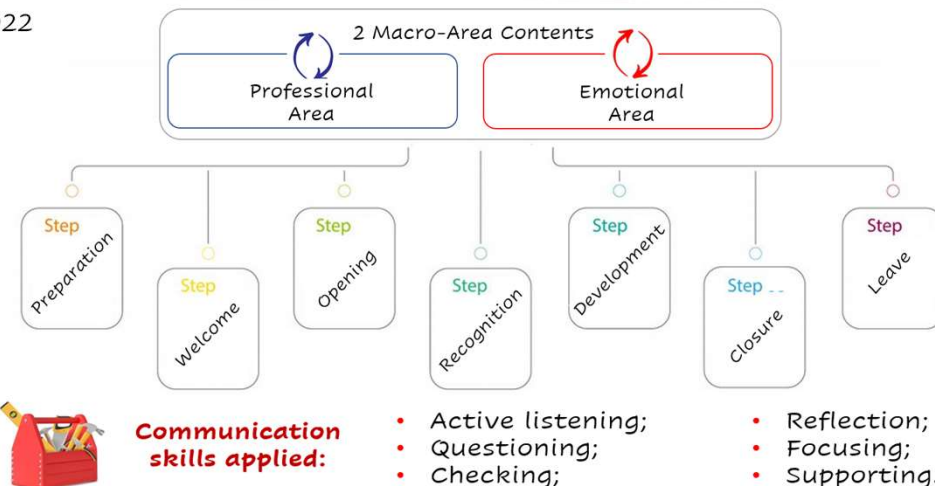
22

2 Macro-Area Contents

Professional Area

Emotional Area

Step Preparation

Step Welcome

Step Opening

Step Recognition

Step Development

Step Closure

Step Leave

Communication skills applied:

- Active listening;
- Questioning;
- Checking;

- Reflection;
- Focusing;
- Supporting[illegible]